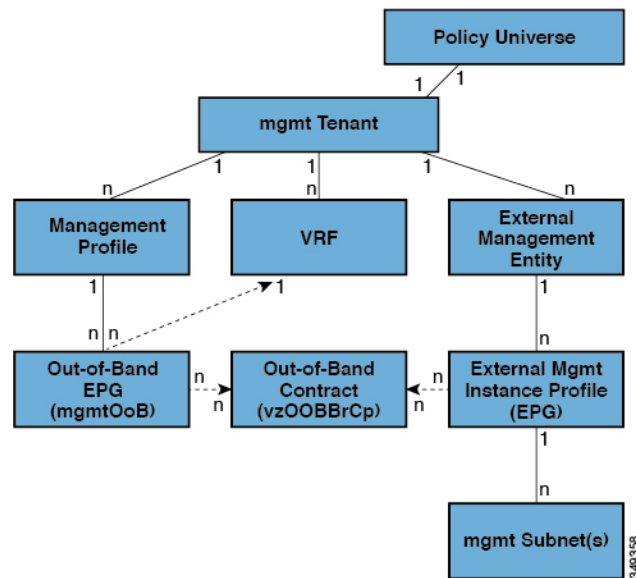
Policy Universe

1 1

mgmt Tenant

n 1 1 n 1 n

Management Profile

VRF

External Management Entity

1

1

1

n n

Out-of-Band EPG (mgmtOoB)

n n

Out-of-Band Contract (vzOOBBrCp)

n n

External Mgmt Instance Profile (EPG)

n

1

n

mgmt Subnet(s)

349358